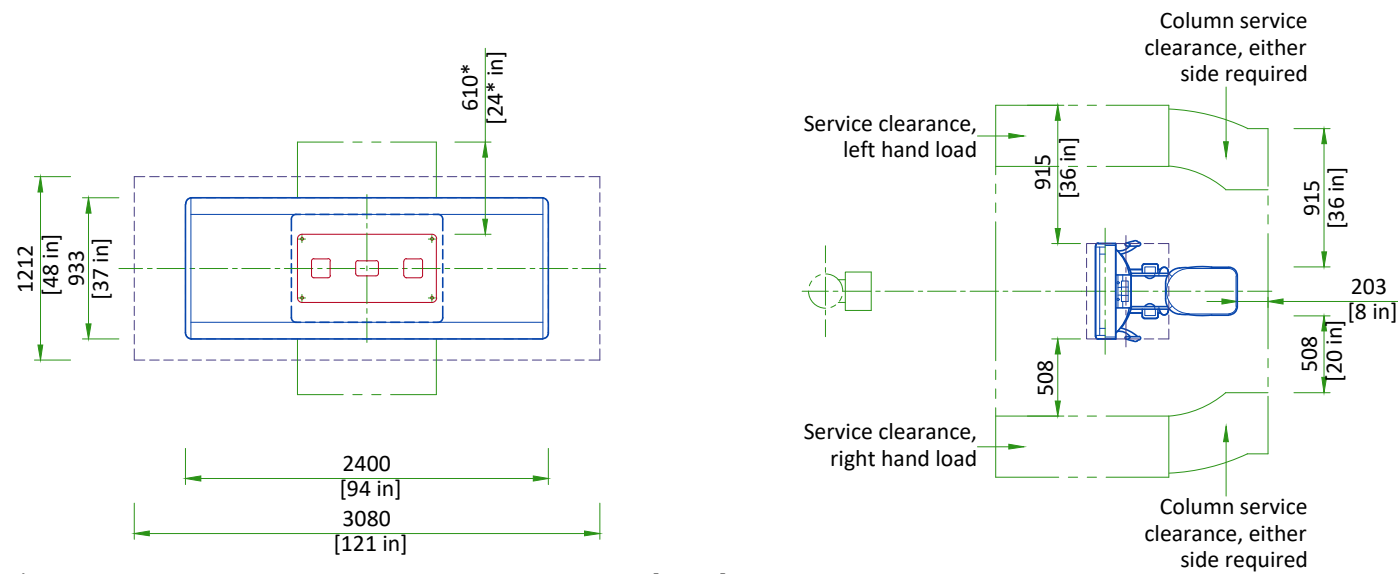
610*
[24* in]

1212
[48 in]
933
[37 in]

2400
[94 in]
3080
[121 in]

Column service clearance, either side required

Service clearance, left hand load

915
[36 in]

915
[36 in]

203
[8 in]

508
[20 in]

508

Service clearance, right hand load

Column service clearance, either side required